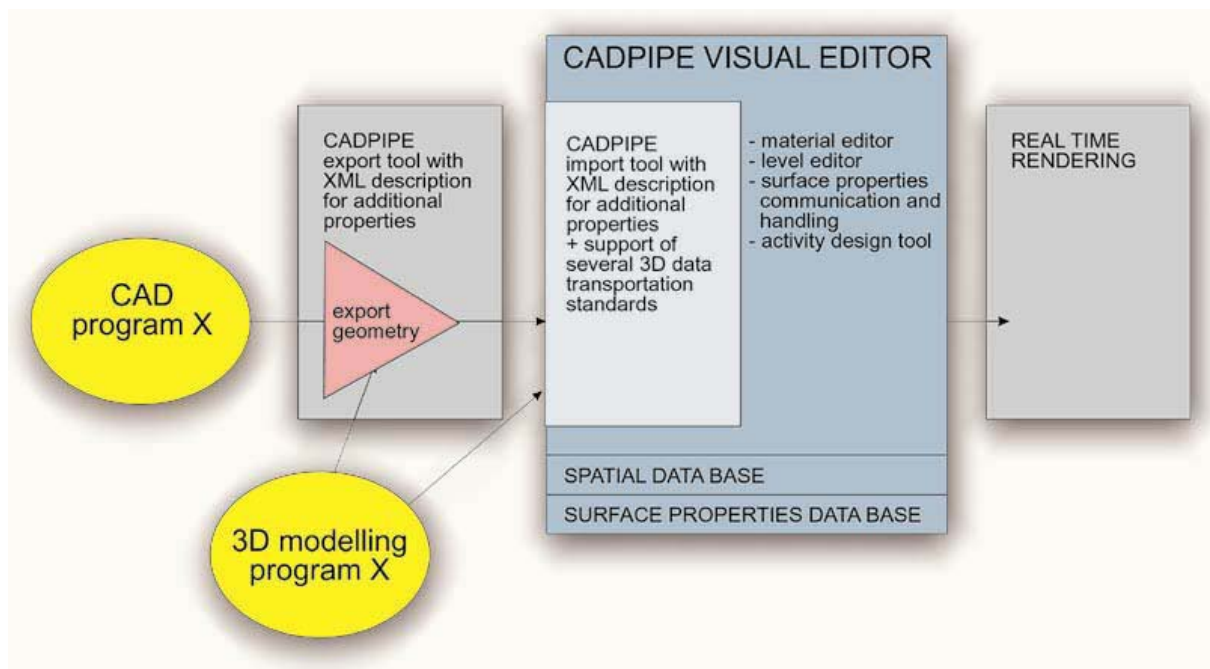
CAD program X

3D modelling program X

CADPIPE export tool with XML description for additional properties

export geometry

CADPIPE VISUAL EDITOR

CADPIPE import tool with XML description for additional properties + support of several 3D data transportation standards

- material editor
- level editor
- surface properties communication and handling
- activity design tool

SPATIAL DATA BASE

SURFACE PROPERTIES DATA BASE

REAL TIME RENDERING